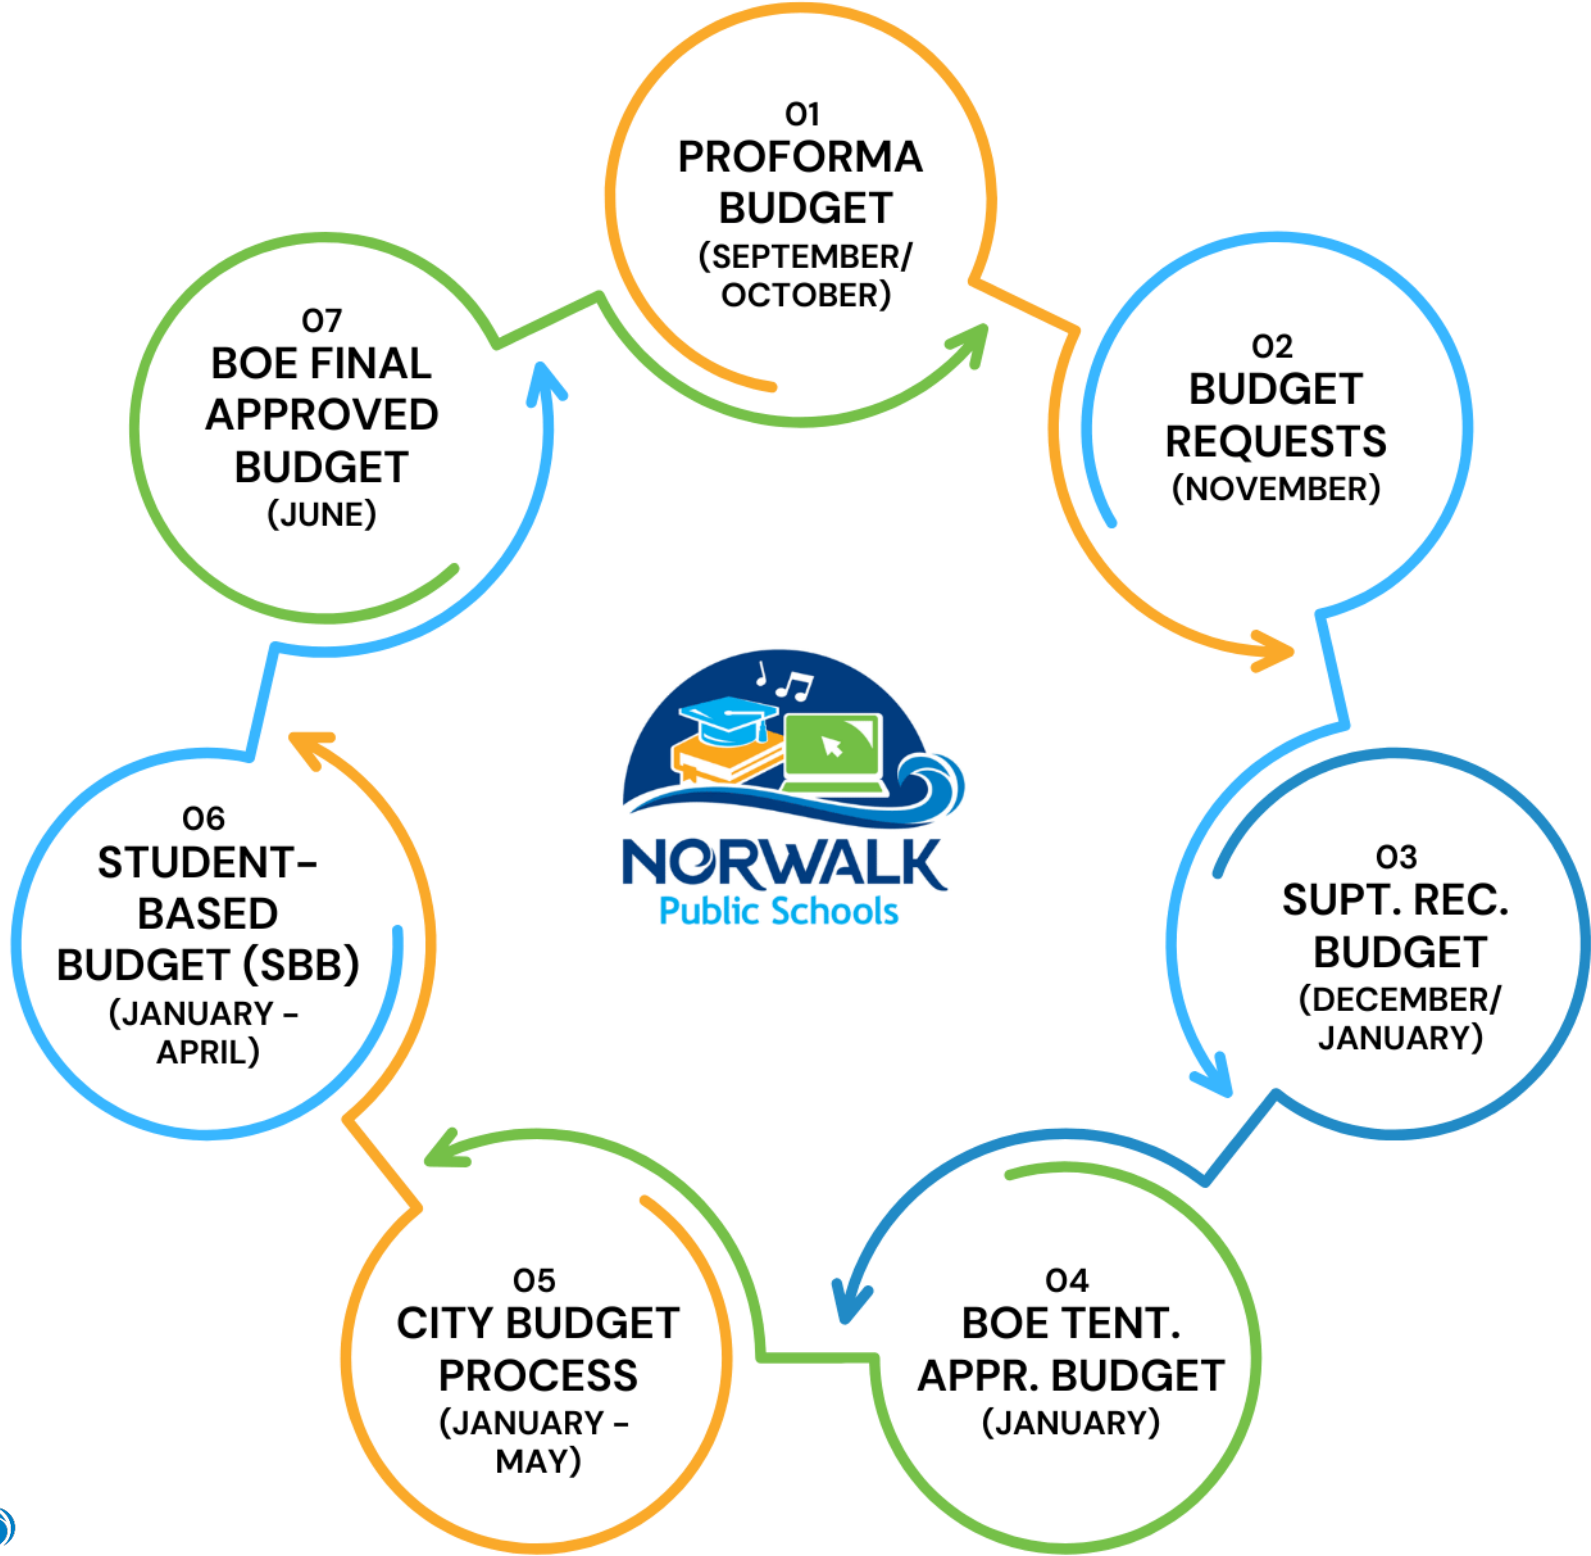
01
PROFORMA BUDGET
(SEPTEMBER/ OCTOBER)

02
BUDGET REQUESTS
(NOVEMBER)

03
SUPT. REC. BUDGET
(DECEMBER/ JANUARY)

04
BOE TENT. APPR. BUDGET
(JANUARY)

05
CITY BUDGET PROCESS
(JANUARY – MAY)

06
STUDENT-BASED BUDGET (SBB)
(JANUARY – APRIL)

07
BOE FINAL APPROVED BUDGET
(JUNE)

NORWALK
Public Schools